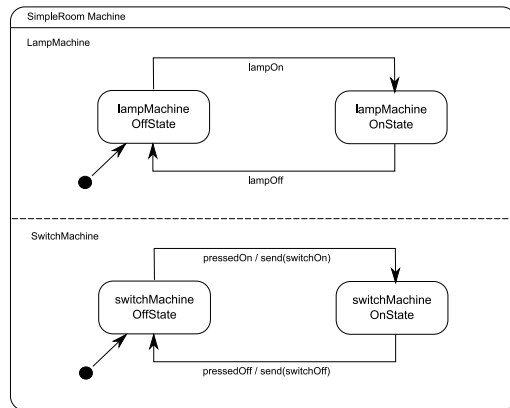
SimpleRoom Machine

LampMachine

lampOn

lampMachine OffState

lampMachine OnState

lampOff

SwitchMachine

pressedOn / send(switchOn)

switchMachine OffState

switchMachine OnState

pressedOff / send(switchOff)